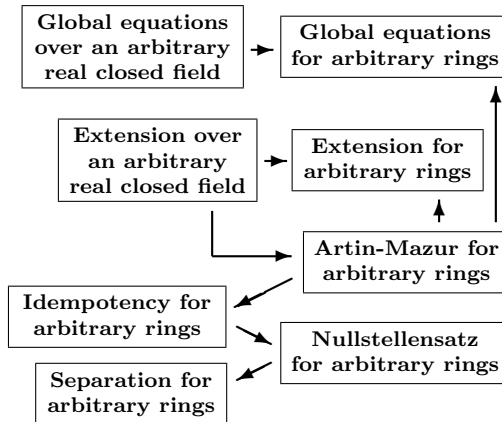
Global equations over an arbitrary real closed field

Global equations for arbitrary rings

Extension over an arbitrary real closed field

Extension for arbitrary rings

Artin-Mazur for arbitrary rings

Idempotency for arbitrary rings

Nullstellensatz for arbitrary rings

Separation for arbitrary rings